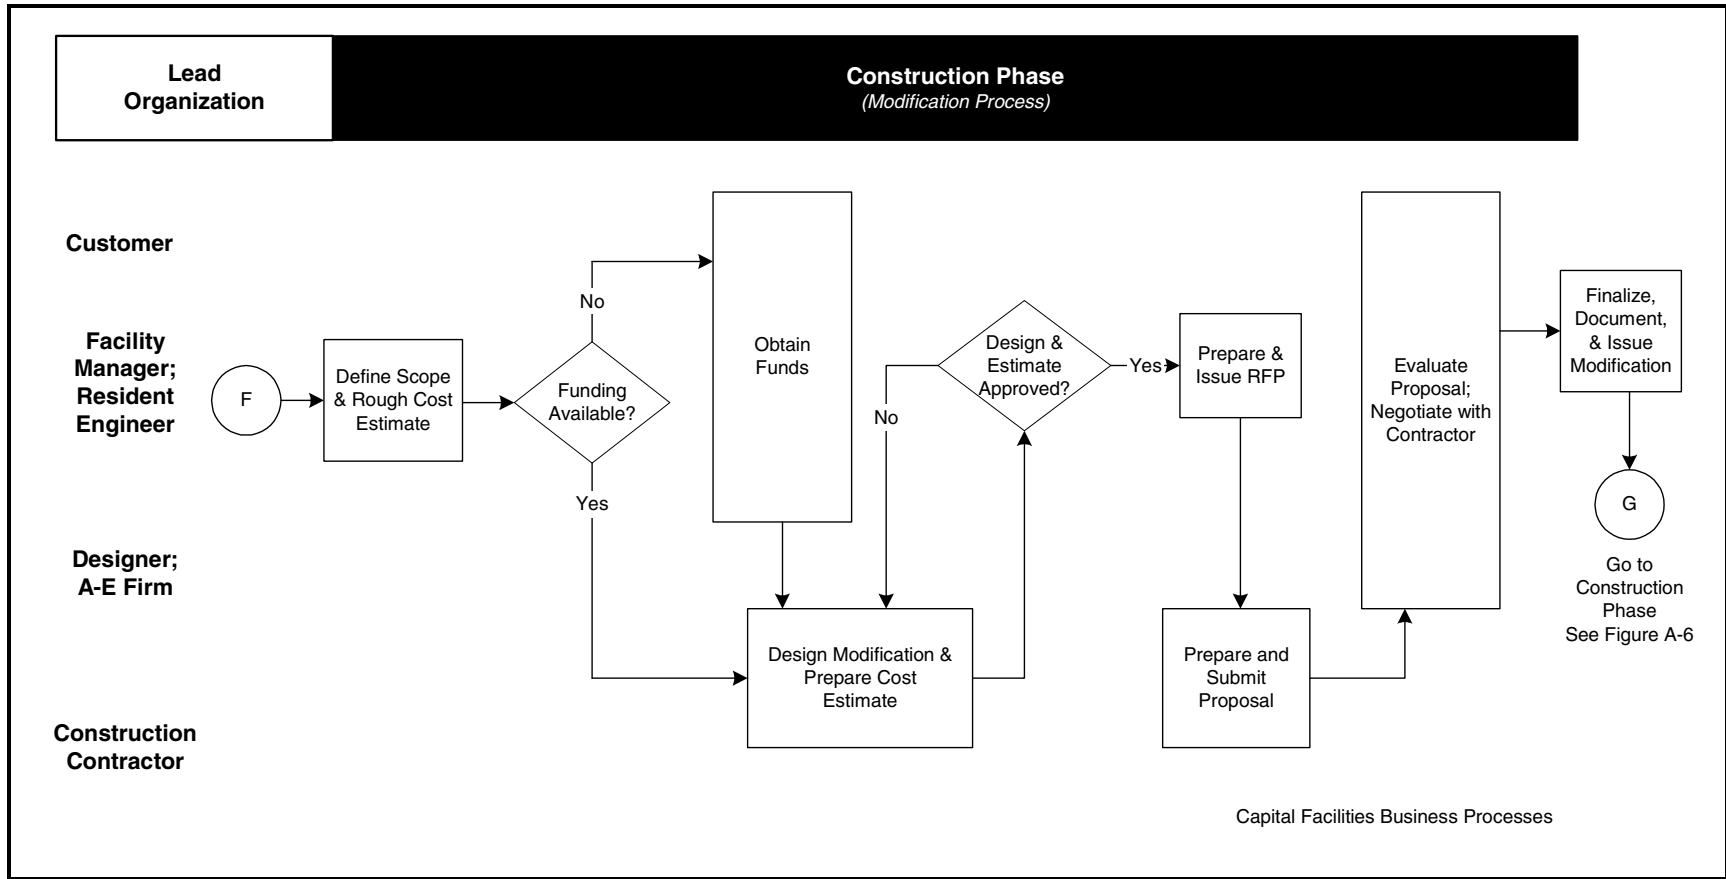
Lead Organization

Construction Phase
(Modification Process)

Customer

Facility Manager; Resident Engineer

Designer; A-E Firm

Construction Contractor

F

Define Scope & Rough Cost Estimate

Funding Available?

No

Yes

Obtain Funds

Design Modification & Prepare Cost Estimate

Design & Estimate Approved?

No

Yes

Prepare & Issue RFP

Prepare and Submit Proposal

Evaluate Proposal; Negotiate with Contractor

Finalize, Document, & Issue Modification

G

Go to Construction Phase See Figure A-6

Capital Facilities Business Processes